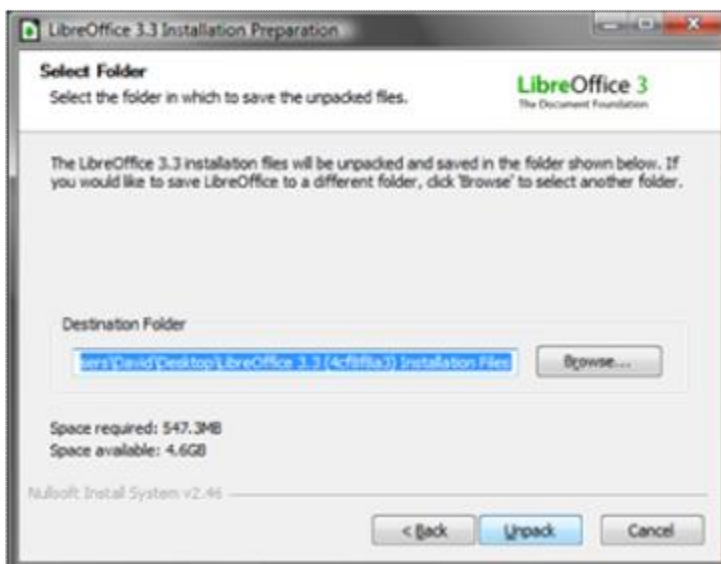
LibreOffice 3.3 Installation Preparation

Select Folder
Select the folder in which to save the unpacked files.

LibreOffice 3
The Document Foundation

The LibreOffice 3.3 installation files will be unpacked and saved in the folder shown below. If you would like to save LibreOffice to a different folder, click 'Browse' to select another folder.

Destination Folder

sers\David\Desktop\LibreOffice 3.3 (4cf8f8a3) Installation Files

Browse...

Space required: 547.3MB
Space available: 4.6GB

Nullsoft Install System v2.46

< Back
Unpack
Cancel